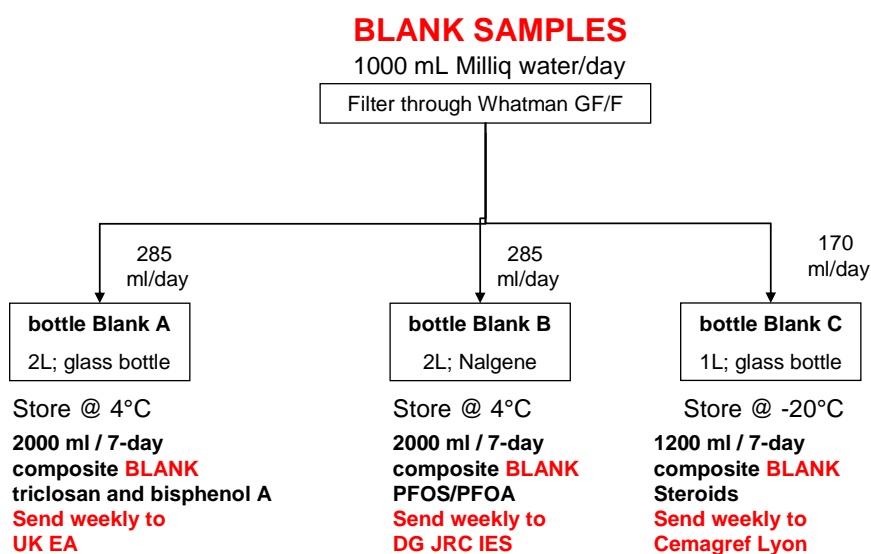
BLANK SAMPLES

1000 mL Milliq water/day

Filter through Whatman GF/F

285 ml/day

285 ml/day

170 ml/day

bottle Blank A

2L; glass bottle

Store @ 4°C

2000 ml / 7-day composite BLANK triclosan and bisphenol A

Send weekly to UK EA

bottle Blank B

2L; Nalgene

Store @ 4°C

2000 ml / 7-day composite BLANK PFOS/PFOA

Send weekly to DG JRC IES

bottle Blank C

1L; glass bottle

Store @ -20°C

1200 ml / 7-day composite BLANK Steroids

Send weekly to Cemagref Lyon